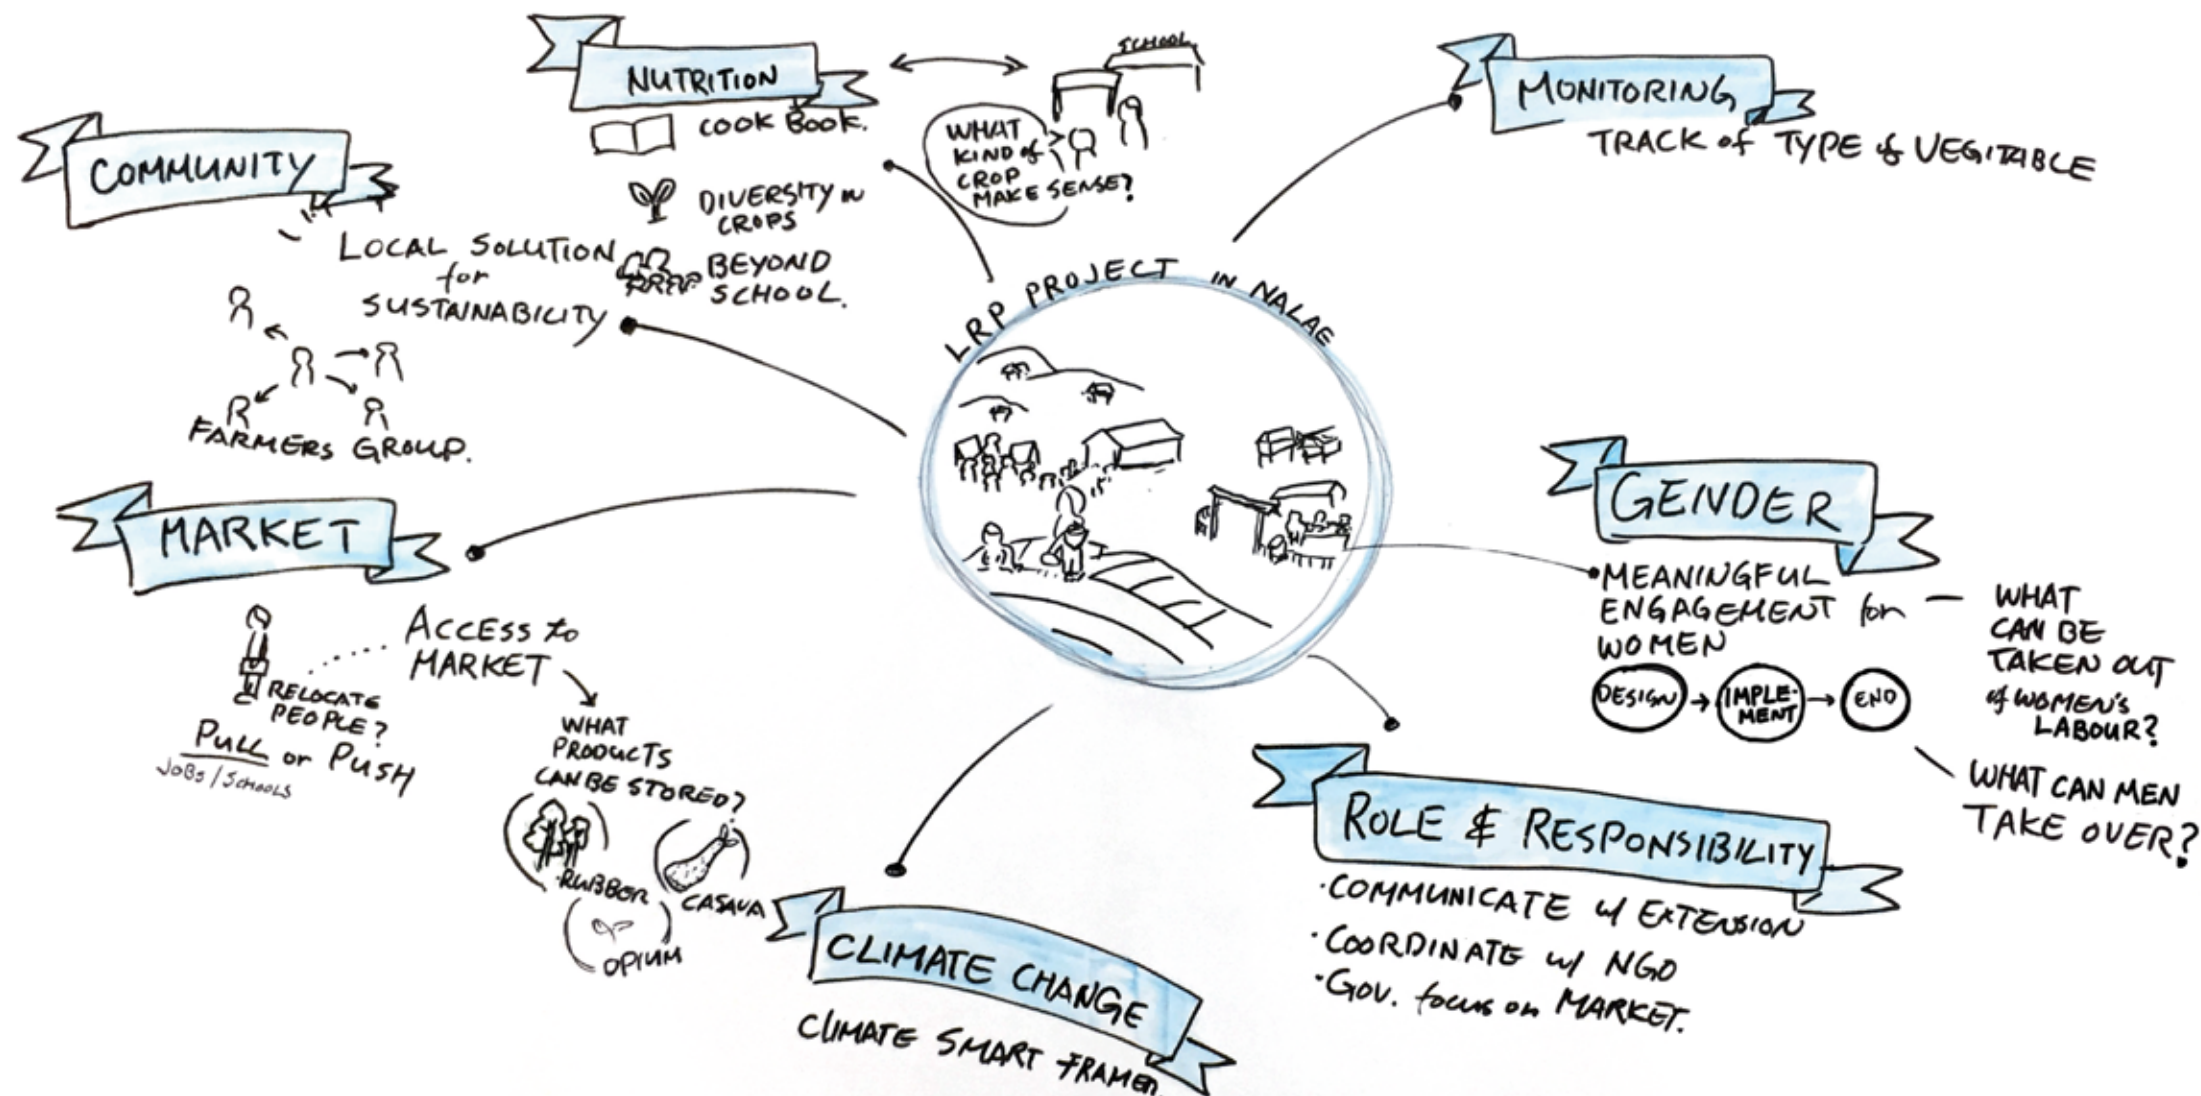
NUTRITION

SCHOOL

WHAT KIND of CROP MAKE SENSE?

COOK BOOK.

DIVERSITY in CROPS

BEYOND SCHOOL.

MONITORING

TRACK of TYPE of VEGITABLE

COMMUNITY

LOCAL SOLUTION for SUSTAINABILITY

FARMERS GROUP.

LRP PROJECT IN NALAE

MARKET

ACCESS to MARKET

RELOCATE PEOPLE?

PULL or PUSH

JOBS / SCHOOLS

WHAT PRODUCTS CAN BE STORED?

RUBBER

CASAVA

OPIUM

GENDER

MEANINGFUL ENGAGEMENT for WOMEN

DESIGN → IMPLEMENT → END

WHAT CAN BE TAKEN OUT of WOMEN'S LABOUR?

WHAT CAN MEN TAKE OVER?

ROLE & RESPONSIBILITY

·COMMUNICATE w/ EXTENSION
·COORDINATE w/ NGO
·GOV. focus on MARKET.

CLIMATE CHANGE

CLIMATE SMART FRAME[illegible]